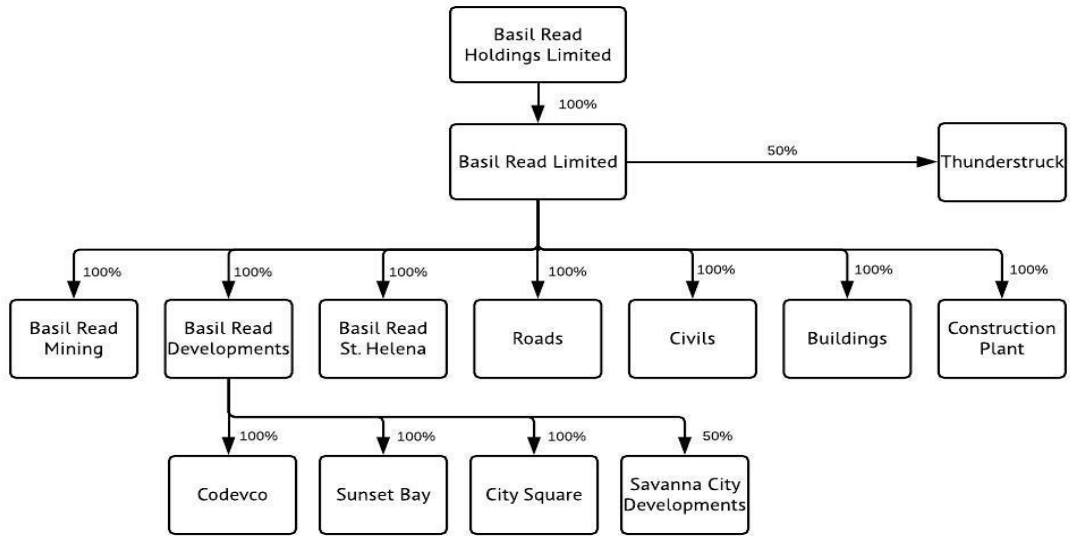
Basil Read Holdings Limited

100%

Basil Read Limited

50%

Thunderstruck

100%

Basil Read Mining

100%

Basil Read Developments

100%

Basil Read St. Helena

100%

Roads

100%

Civils

100%

Buildings

100%

Construction Plant

100%

Codevco

100%

Sunset Bay

100%

City Square

50%

Savanna City Developments